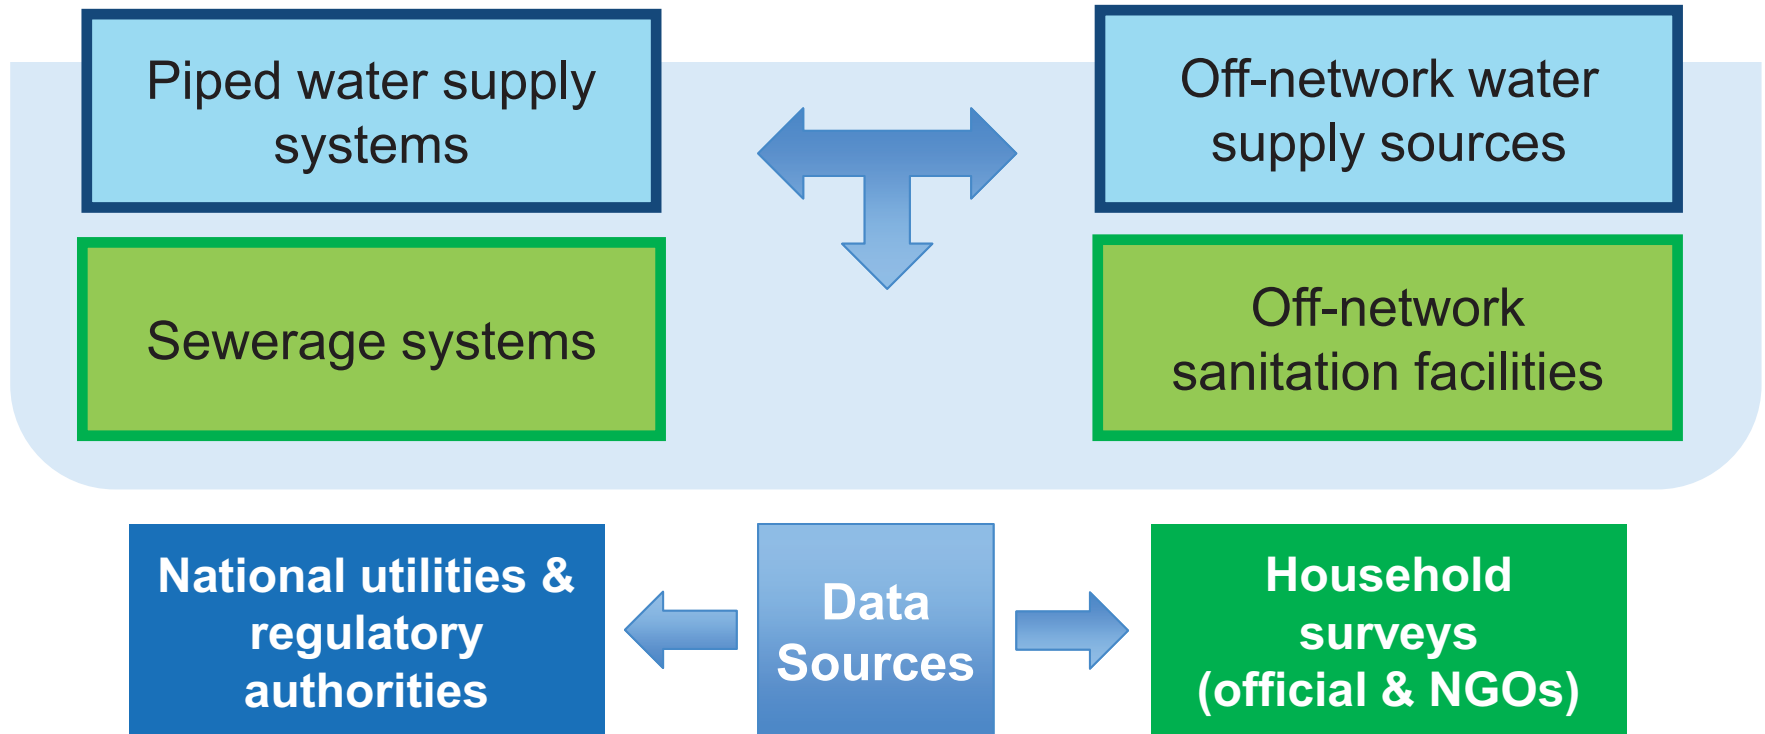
Piped water supply systems

Off-network water supply sources

Sewerage systems

Off-network sanitation facilities

National utilities & regulatory authorities

Data Sources

Household surveys (official & NGOs)